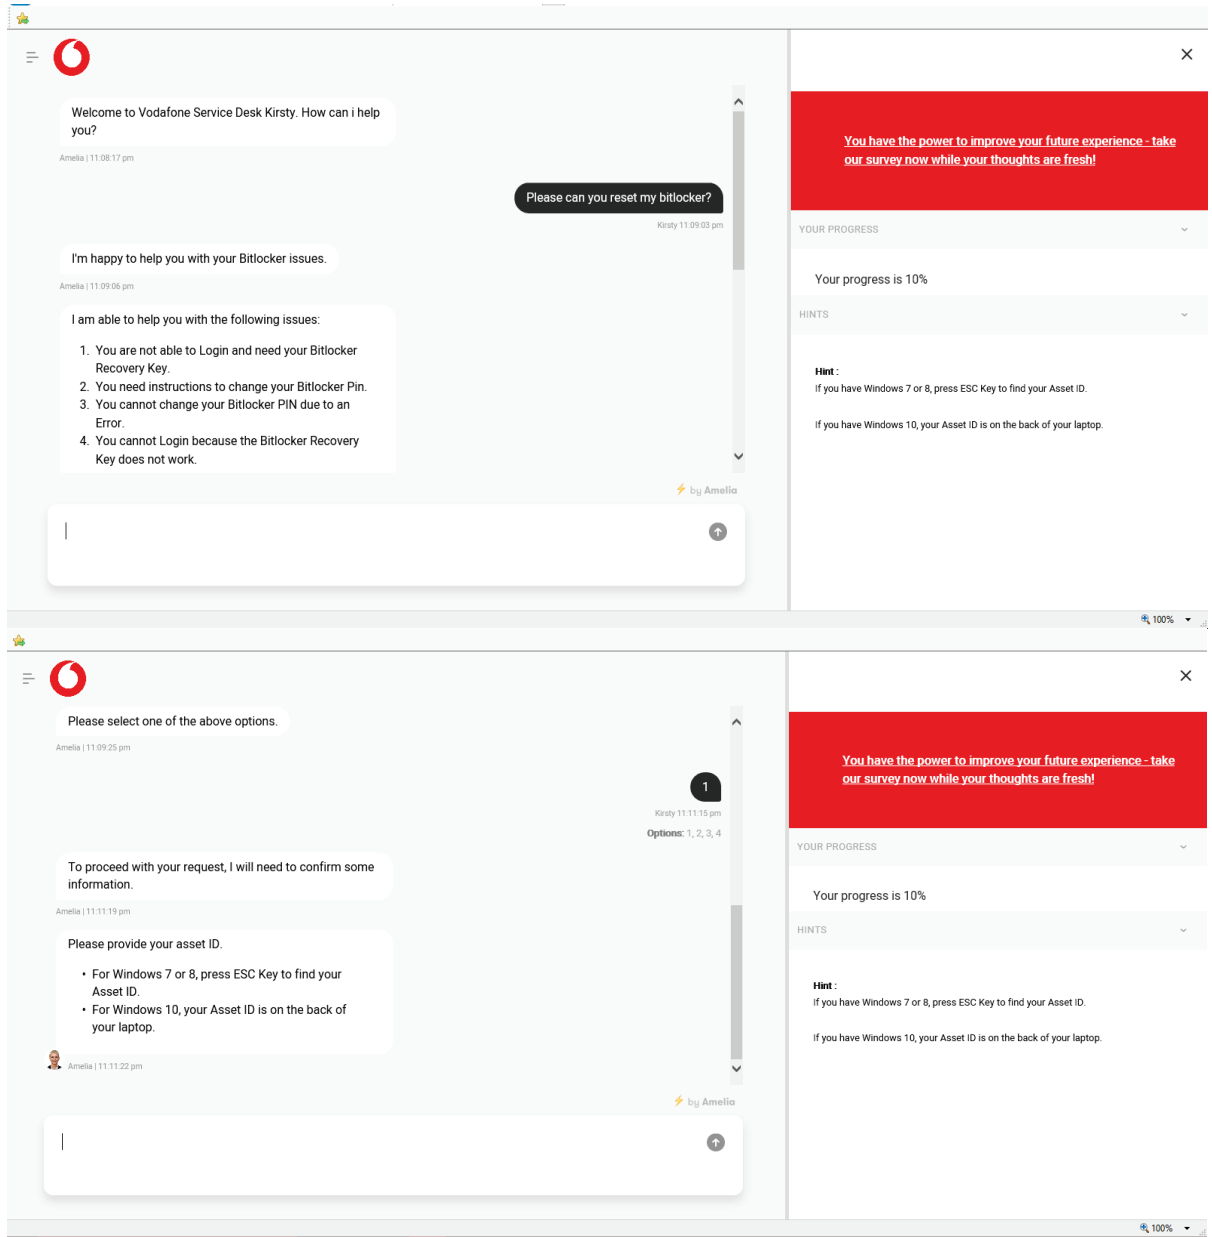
Welcome to Vodafone Service Desk Kirsty. How can i help you?

Amelia | 11:08:17 pm

Please can you reset my bitlocker?

Kirsty 11:09:03 pm

I'm happy to help you with your Bitlocker issues.

Amelia | 11:09:06 pm

I am able to help you with the following issues:

1. You are not able to Login and need your Bitlocker Recovery Key.
2. You need instructions to change your Bitlocker Pin.
3. You cannot change your Bitlocker PIN due to an Error.
4. You cannot Login because the Bitlocker Recovery Key does not work.

by Amelia

You have the power to improve your future experience - take our survey now while your thoughts are fresh!

YOUR PROGRESS

Your progress is 10%

HINTS

Hint :
If you have Windows 7 or 8, press ESC Key to find your Asset ID.

If you have Windows 10, your Asset ID is on the back of your laptop.

100%

Please select one of the above options.

Amelia | 11:09:25 pm

1

Kirsty 11:11:15 pm

Options: 1, 2, 3, 4

To proceed with your request, I will need to confirm some information.

Amelia | 11:11:19 pm

Please provide your asset ID.

• For Windows 7 or 8, press ESC Key to find your Asset ID.
• For Windows 10, your Asset ID is on the back of your laptop.

Amelia | 11:11:22 pm

by Amelia

You have the power to improve your future experience - take our survey now while your thoughts are fresh!

YOUR PROGRESS

Your progress is 10%

HINTS

Hint :
If you have Windows 7 or 8, press ESC Key to find your Asset ID.

If you have Windows 10, your Asset ID is on the back of your laptop.

100%